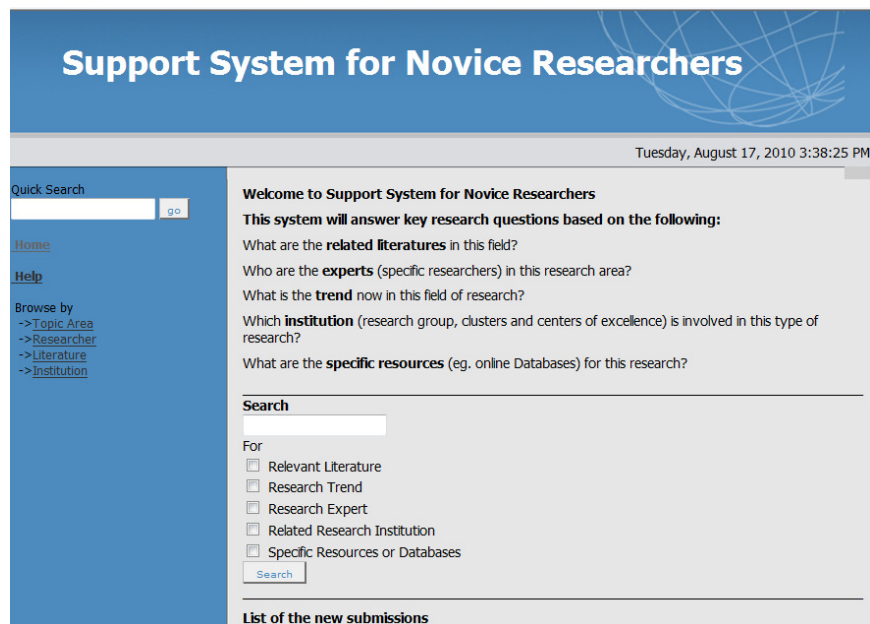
Support System for Novice Researchers

Tuesday, August 17, 2010 3:38:25 PM

Quick Search

go

Home

Help

Browse by
->Topic Area
->Researcher
->Literature
->Institution

Welcome to Support System for Novice Researchers

This system will answer key research questions based on the following:

What are the related literatures in this field?

Who are the experts (specific researchers) in this research area?

What is the trend now in this field of research?

Which institution (research group, clusters and centers of excellence) is involved in this type of research?

What are the specific resources (eg. online Databases) for this research?

Search

For

Relevant Literature

Research Trend

Research Expert

Related Research Institution

Specific Resources or Databases

Search

List of the new submissions